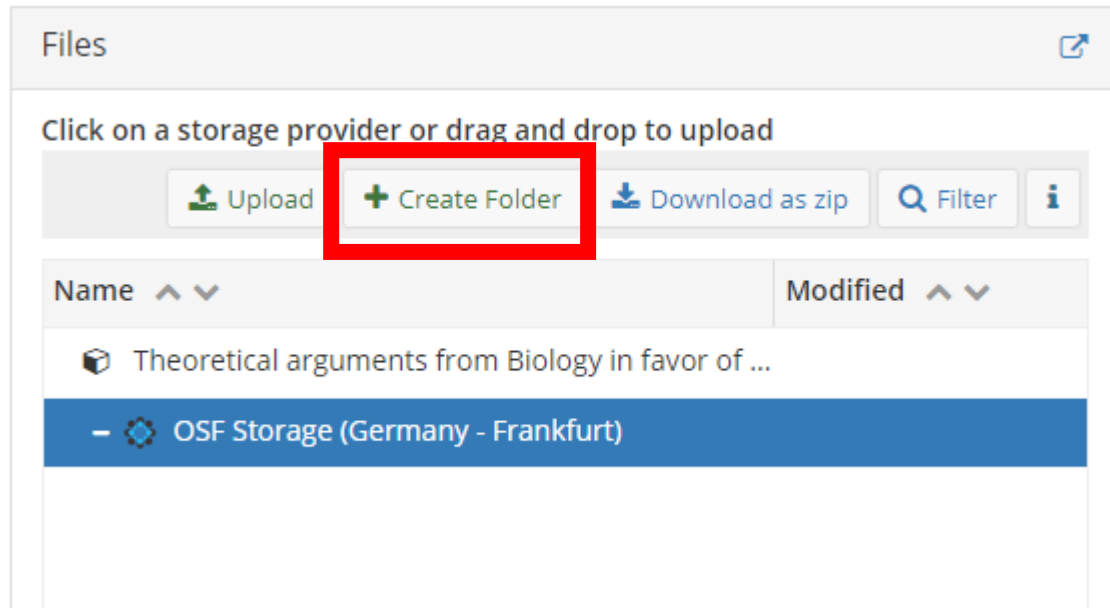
Files

Click on a storage provider or drag and drop to upload

Upload  Create Folder  Download as zip  Filter

| Name | Modified |
|---|---|
| Theoretical arguments from Biology in favor of ... | |
| – OSF Storage (Germany - Frankfurt) | |